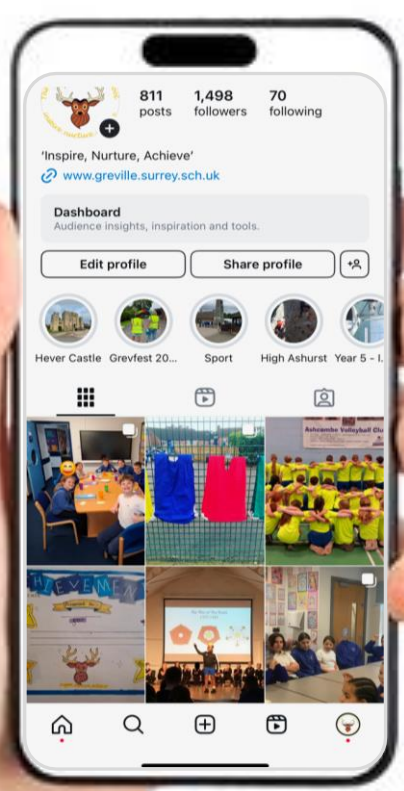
811
posts

1,498
followers

70
following

'Inspire, Nurture, Achieve'

www.greville.surrey.sch.uk

Dashboard
Audience insights, inspiration and tools.

Edit profile

Share profile

Hever Castle

Grevfest 20...

Sport

High Ashurst

Year 5 - I...

Ashcombe Volleyball Club

HIEVEMEN